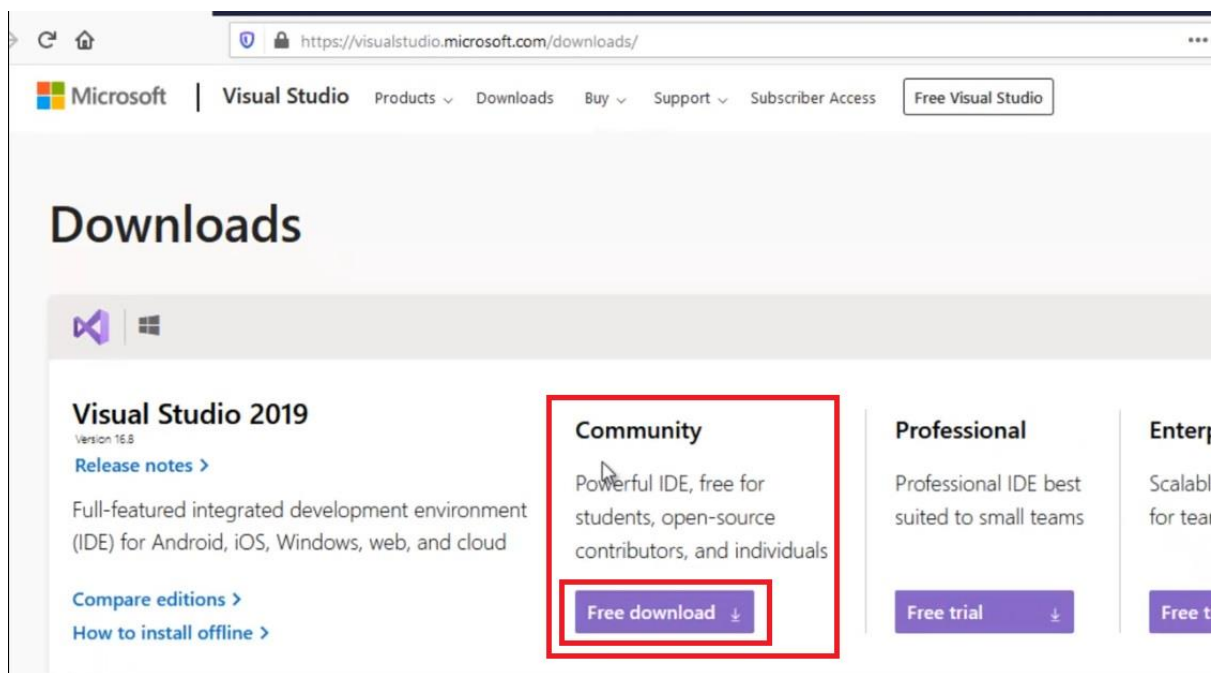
https://visualstudio.microsoft.com/downloads/

Microsoft | Visual Studio Products Downloads Buy Support Subscriber Access Free Visual Studio

Downloads

Visual Studio 2019
Version 16.8
Release notes >

Full-featured integrated development environment (IDE) for Android, iOS, Windows, web, and cloud

Compare editions >
How to install offline >

Community
Powerful IDE, free for students, open-source contributors, and individuals
Free download

Professional
Professional IDE best suited to small teams
Free trial

Enterp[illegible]
Scalabl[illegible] for tea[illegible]
Free t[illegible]